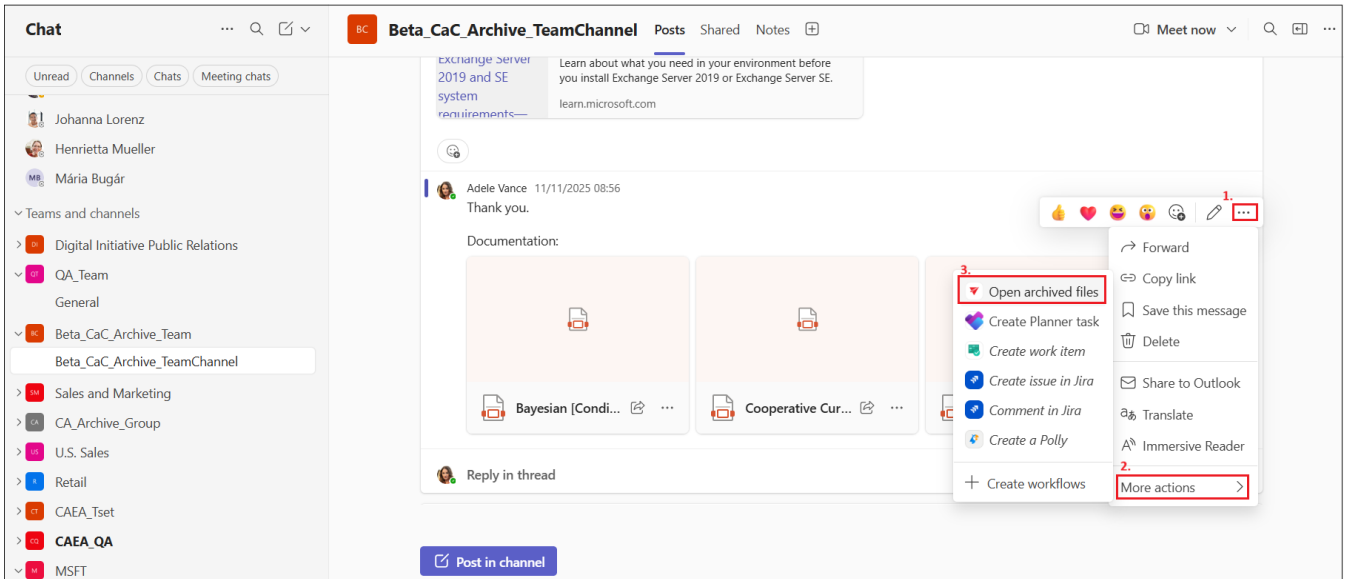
Chat

Unread Channels Chats Meeting chats

Johanna Lorenz
Henrietta Mueller
MB Mária Bugár

Teams and channels
DI Digital Initiative Public Relations
QT QA_Team
General
BC Beta_CaC_Archive_Team
Beta_CaC_Archive_TeamChannel
SM Sales and Marketing
CA CA_Archive_Group
US U.S. Sales
R Retail
CT CAEA_Tset
CQ CAEA_QA
M MSFT

BC Beta_CaC_Archive_TeamChannel Posts Shared Notes

Meet now

Exchange Server 2019 and SE system requirements—
Learn about what you need in your environment before you install Exchange Server 2019 or Exchange Server SE.
learn.microsoft.com

Adele Vance 11/11/2025 08:56
Thank you.

Documentation:

Bayesian [Condi...
Cooperative Cur...

Reply in thread

1.
Forward
Copy link
Save this message
Delete
Share to Outlook
Translate
Immersive Reader
2.
More actions

3.
Open archived files
Create Planner task
Create work item
Create issue in Jira
Comment in Jira
Create a Polly
Create workflows

Post in channel